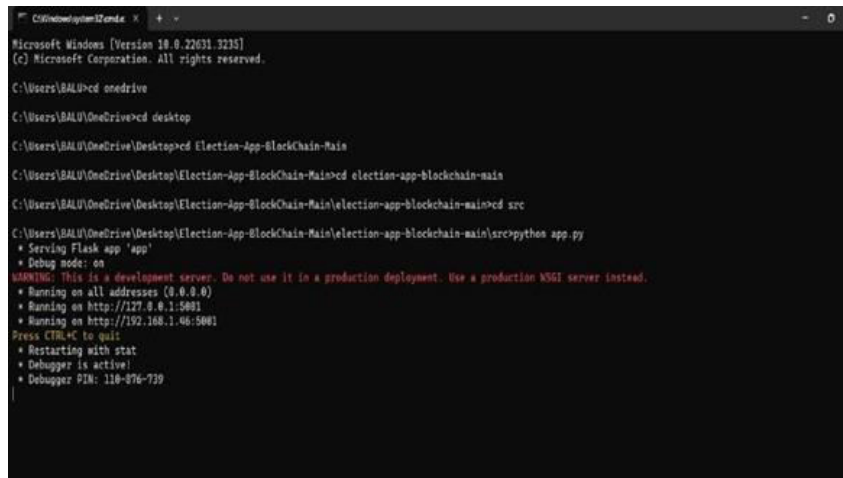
C:\Windows\system32\cmd.e

Microsoft Windows [Version 10.0.22631.3235]
(c) Microsoft Corporation. All rights reserved.

C:\Users\BALU>cd onedrive

C:\Users\BALU\OneDrive>cd desktop

C:\Users\BALU\OneDrive\Desktop>cd Election-App-BlockChain-Main

C:\Users\BALU\OneDrive\Desktop\Election-App-BlockChain-Main>cd election-app-blockchain-main

C:\Users\BALU\OneDrive\Desktop\Election-App-BlockChain-Main\election-app-blockchain-main>cd src

C:\Users\BALU\OneDrive\Desktop\Election-App-BlockChain-Main\election-app-blockchain-main\src>python app.py
* Serving Flask app 'app'
* Debug mode: on
WARNING: This is a development server. Do not use it in a production deployment. Use a production WSGI server instead.
* Running on all addresses (0.0.0.0)
* Running on http://127.0.0.1:5001
* Running on http://192.168.1.46:5001
Press CTRL+C to quit
* Restarting with stat
* Debugger is active!
* Debugger PIN: 110-876-739